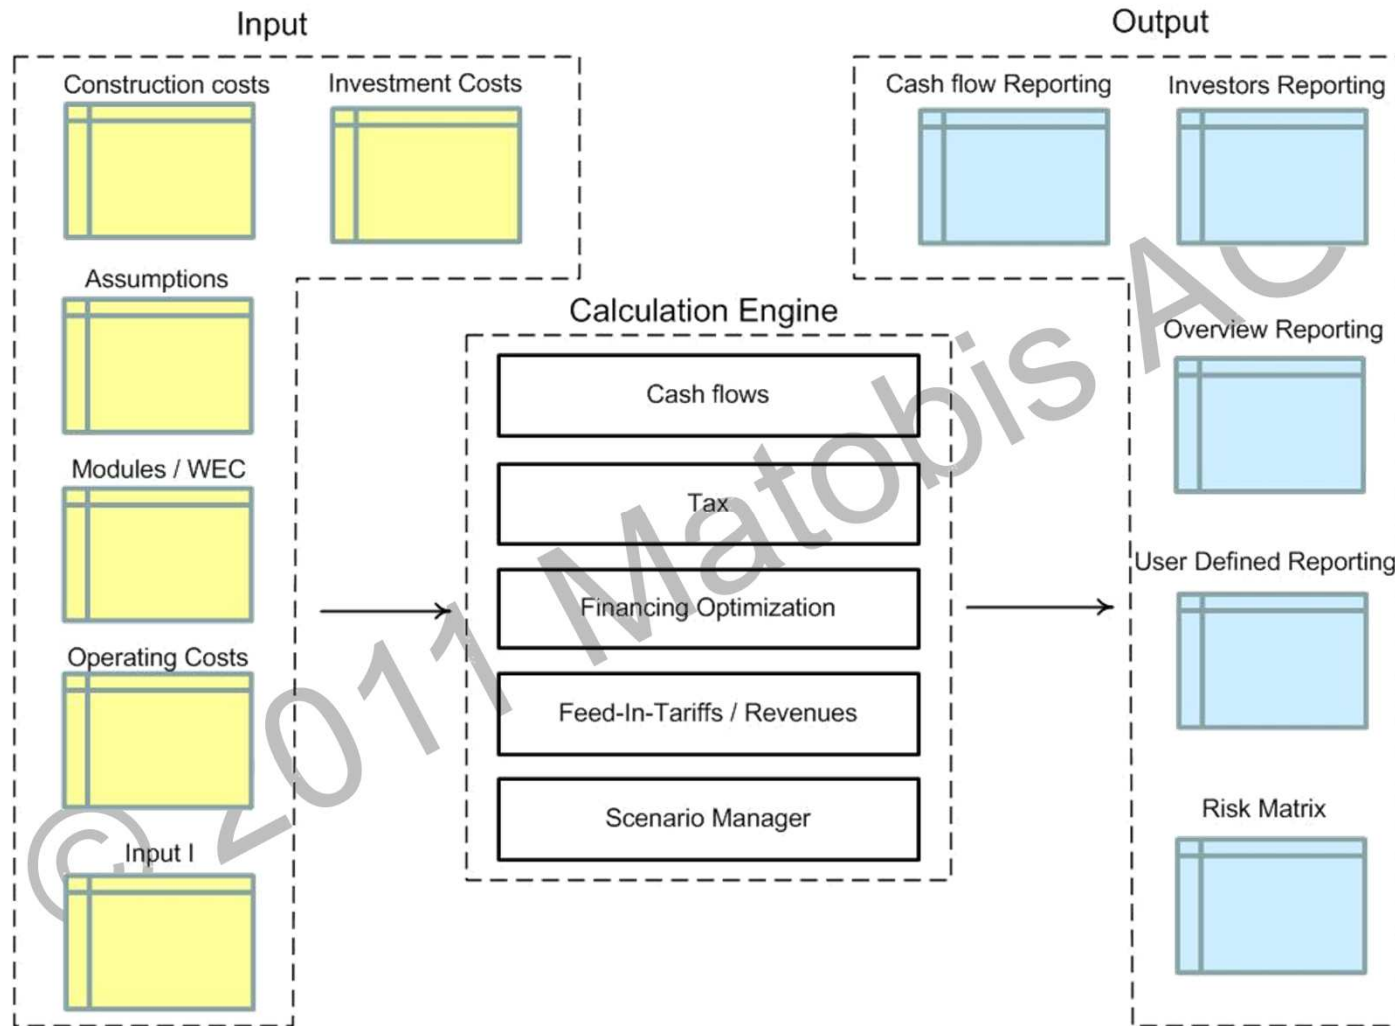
Input

Construction costs

Investment Costs

Assumptions

Modules / WEC

Operating Costs

Input I

Calculation Engine

Cash flows

Tax

Financing Optimization

Feed-In-Tariffs / Revenues

Scenario Manager

Output

Cash flow Reporting

Investors Reporting

Overview Reporting

User Defined Reporting

Risk Matrix

© 2011 Matobis AG